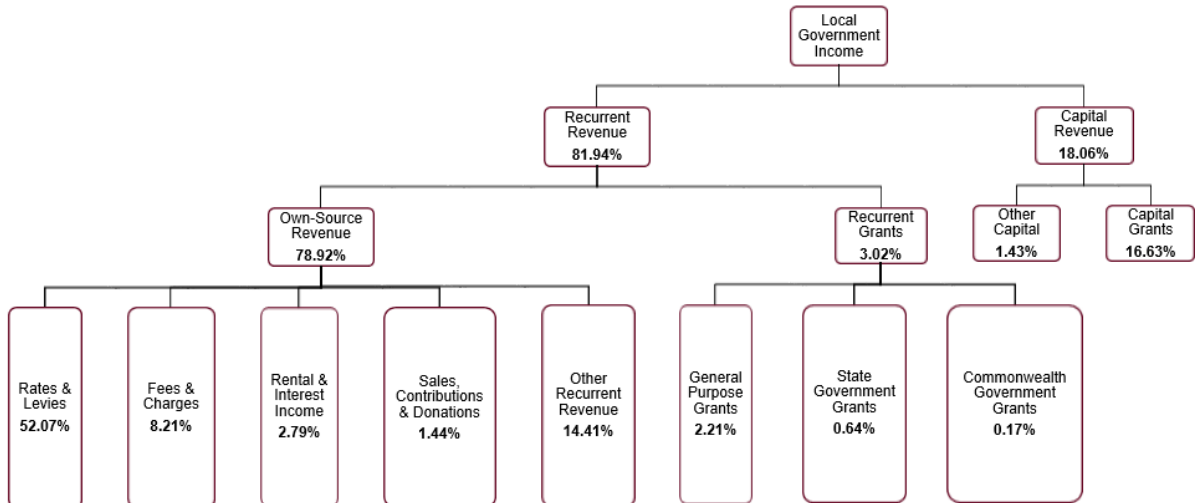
Local Government Income

Recurrent Revenue
81.94%

Capital Revenue
18.06%

Own-Source Revenue
78.92%

Recurrent Grants
3.02%

Other Capital
1.43%

Capital Grants
16.63%

Rates & Levies
52.07%

Fees & Charges
8.21%

Rental & Interest Income
2.79%

Sales, Contributions & Donations
1.44%

Other Recurrent Revenue
14.41%

General Purpose Grants
2.21%

State Government Grants
0.64%

Commonwealth Government Grants
0.17%